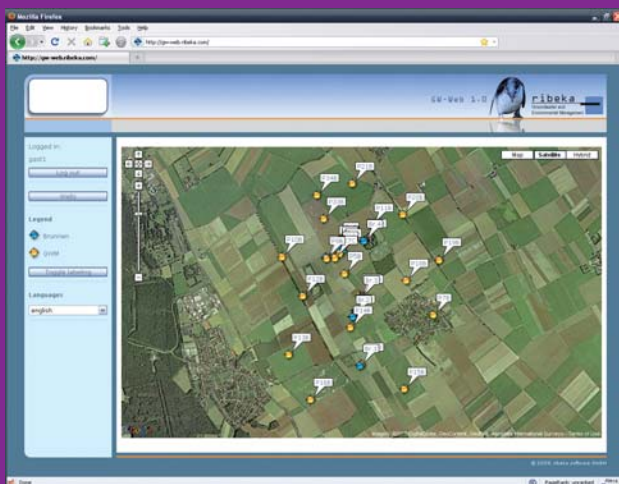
Mozilla Firefox

File Edit View History Bookmarks Tools Help

http://gw-web.ribeka.com/

http://gw-web.ribeka.com/

GW-Web 1.0

ribeka

Groundwater and Environment Management

Logged in:

gast1

Log out

Hello

Legend

Brunnen

GWM

Toggle labeling

Language:

english

Map Satellite Hybrid

P216

P248

P230

P118

P213

P238

P238

P258

P128

Br. 11

P138

P230

P11

P138

Br. 11

P108

P156

Imagery ©2007 DigitalGlobe, GeoContent, GeoEye, Aerodata International Surveys - Terms of Use

© 2008 ribeka software GmbH

Done